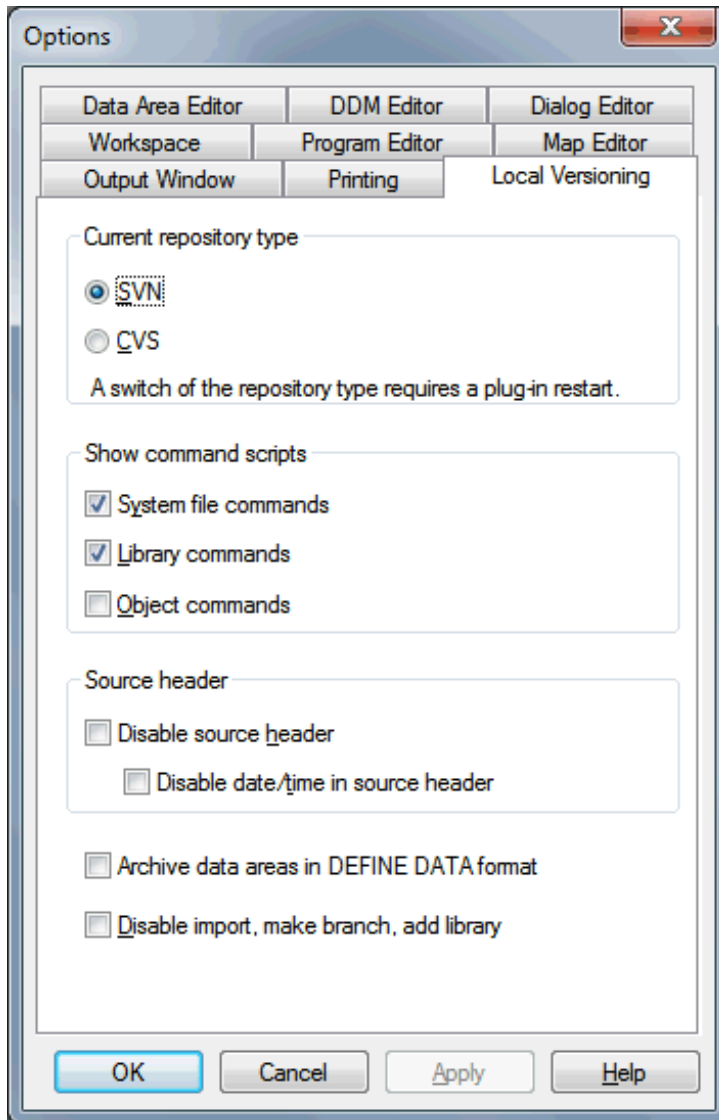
Options

Data Area Editor | DDM Editor | Dialog Editor
Workspace | Program Editor | Map Editor
Output Window | Printing | Local Versioning

Current repository type

SVN

CVS

A switch of the repository type requires a plug-in restart.

Show command scripts

System file commands

Library commands

Object commands

Source header

Disable source header

Disable date/time in source header

Archive data areas in DEFINE DATA format

Disable import, make branch, add library

OK | Cancel | Apply | Help